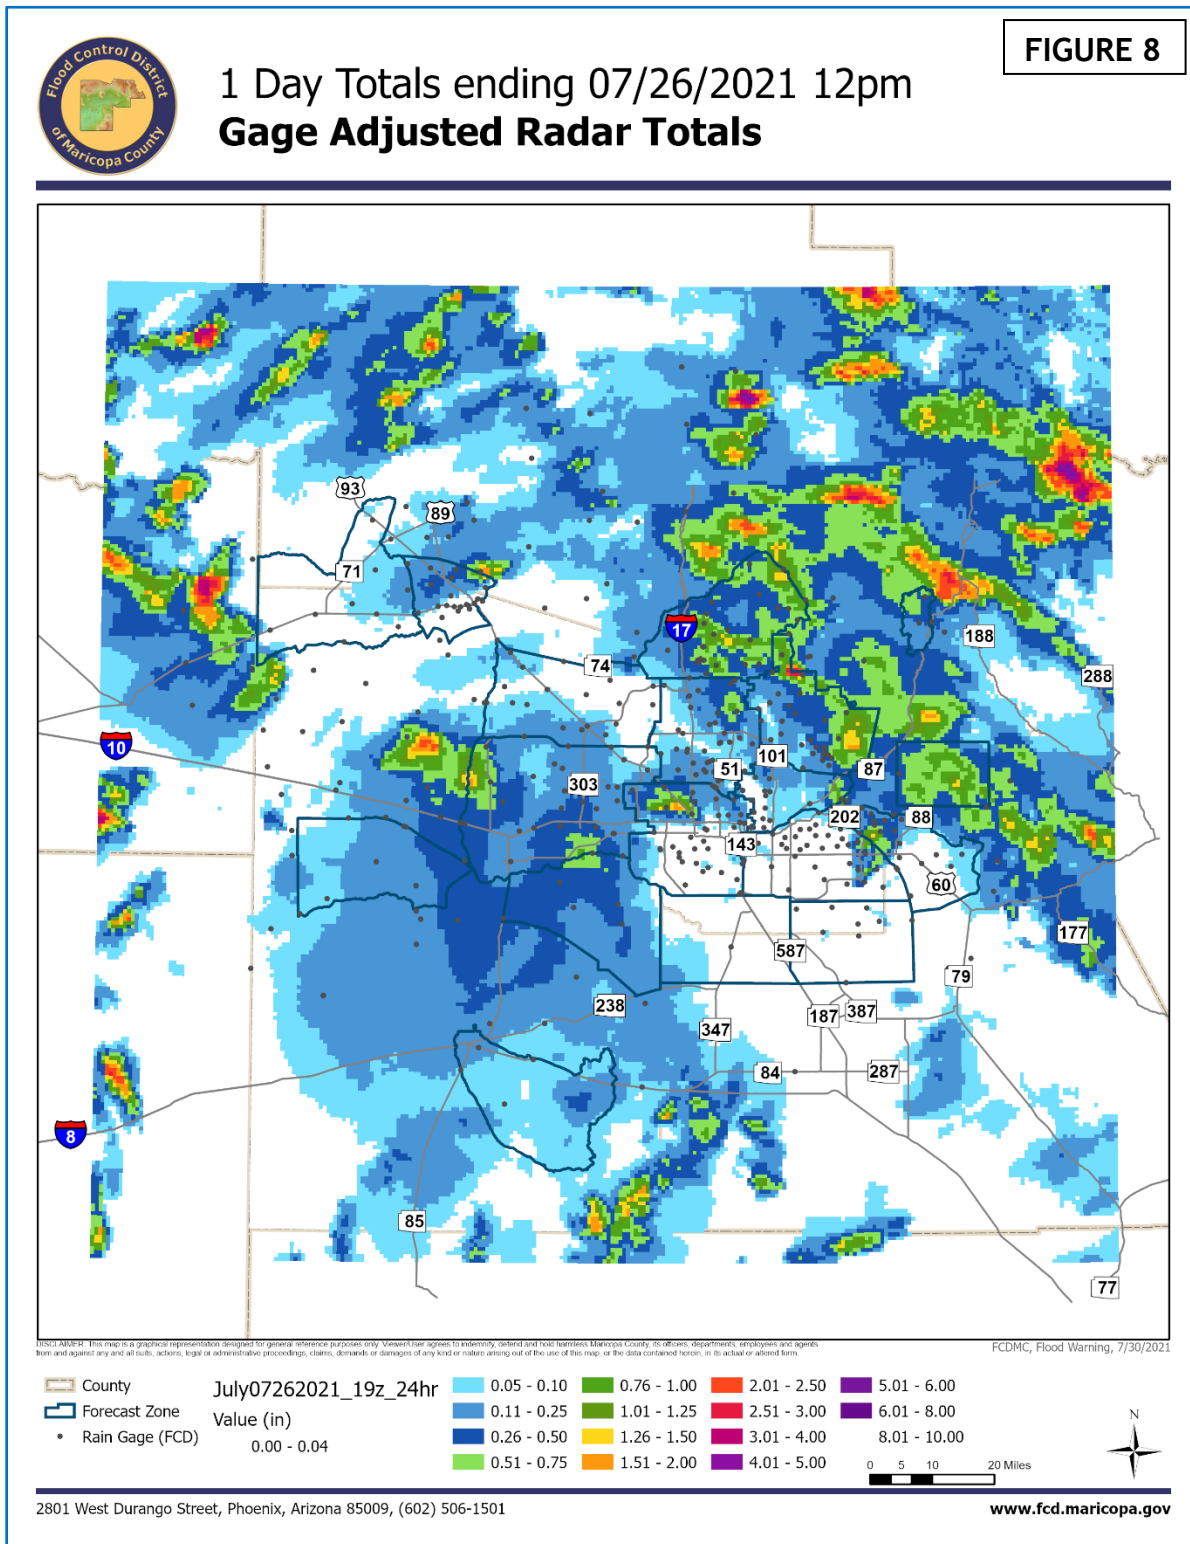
Flood Control District of Maricopa County

1 Day Totals ending 07/26/2021 12pm
Gage Adjusted Radar Totals

FIGURE 8

93
89
71
17
74
188
288
10
101
51
87
303
202
88
143
60
177
587
79
238
187
387
347
84
287
8
85
77

DISCLAIMER: This map is a graphical representation designed for general reference purposes only. Viewer/User agrees to indemnify, defend and hold harmless Maricopa County, its officers, departments, employees and agents from and against any and all suits, actions, legal or administrative proceedings, claims, demands or damages of any kind or nature arising out of the use of this map, or the data contained herein, in its actual or altered form.

FCDMC, Flood Warning, 7/30/2021

County
Forecast Zone
Rain Gage (FCD)

July07262021_19z_24hr
Value (in)
0.00 - 0.04

| 0.05 - 0.10 | 0.76 - 1.00 | 2.01 - 2.50 | 5.01 - 6.00 |
|---|---|---|---|
| 0.11 - 0.25 | 1.01 - 1.25 | 2.51 - 3.00 | 6.01 - 8.00 |
| 0.26 - 0.50 | 1.26 - 1.50 | 3.01 - 4.00 | 8.01 - 10.00 |
| 0.51 - 0.75 | 1.51 - 2.00 | 4.01 - 5.00 | |

N
0 5 10 20 Miles

2801 West Durango Street, Phoenix, Arizona 85009, (602) 506-1501
www.fcd.maricopa.gov